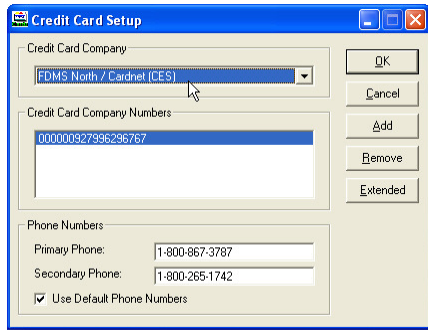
Credit Card Setup

Credit Card Company

FDMS North / Cardnet (CES)

Credit Card Company Numbers

000000927996296767

Phone Numbers

Primary Phone: 1-800-867-3787

Secondary Phone: 1-800-265-1742

Use Default Phone Numbers

OK

Cancel

Add

Remove

Extended